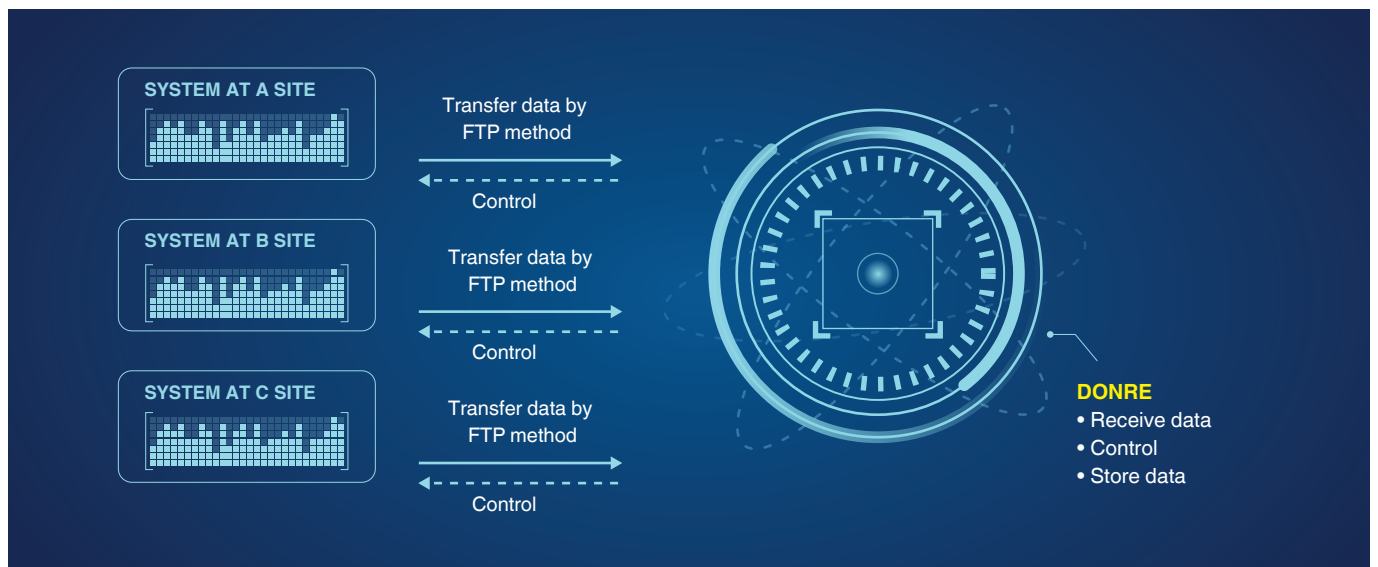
SYSTEM AT A SITE

Transfer data by FTP method

Control

SYSTEM AT B SITE

Transfer data by FTP method

Control

SYSTEM AT C SITE

Transfer data by FTP method

Control

DONRE
• Receive data
• Control
• Store data